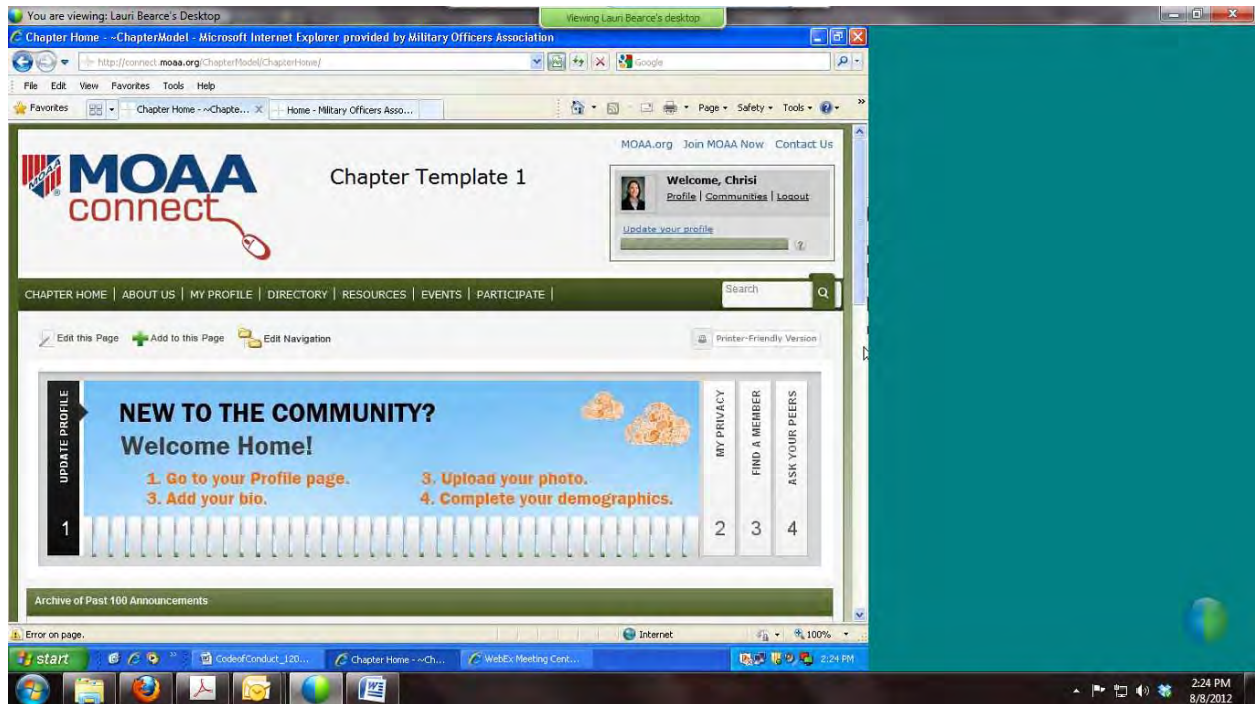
You are viewing: Lauri Bearce's Desktop

Viewing Lauri Bearce's desktop

Chapter Home - ~ChapterModel - Microsoft Internet Explorer provided by Military Officers Association

http://connect.moaa.org/ChapterModel/ChapterHome/

Google

File Edit View Favorites Tools Help

Favorites

Chapter Home - ~Chapte...

Home - Military Officers Asso...

Page Safety Tools

MOAA.org Join MOAA Now Contact Us

MOAA connect

Chapter Template 1

Welcome, Chrisi
Profile | Communities | Logout

Update your profile

CHAPTER HOME | ABOUT US | MY PROFILE | DIRECTORY | RESOURCES | EVENTS | PARTICIPATE |

Search

Edit this Page Add to this Page Edit Navigation

Printer-Friendly Version

UPDATE PROFILE

NEW TO THE COMMUNITY?
Welcome Home!

1. Go to your Profile page.
3. Add your bio.
3. Upload your photo.
4. Complete your demographics.

1

MY PRIVACY
2

FIND A MEMBER
3

ASK YOUR PEERS
4

Archive of Past 100 Announcements

Error on page.

Internet

100%

start

CodeofConduct_120...

Chapter Home - ~Ch...

WebEx Meeting Cent...

2:24 PM

2:24 PM
8/8/2012